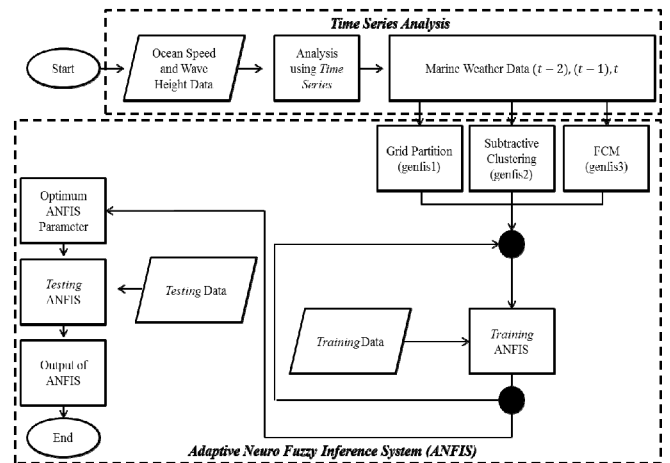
Time Series Analysis

Start

Ocean Speed and Wave Height Data

Analysis using Time Series

Marine Weather Data $(t-2), (t-1), t$

Grid Partition (genfis1)

Subtractive Clustering (genfis2)

FCM (genfis3)

Optimum ANFIS Parameter

Testing ANFIS

Testing Data

Training Data

Training ANFIS

Output of ANFIS

End

Adaptive Neuro Fuzzy Inference System (ANFIS)